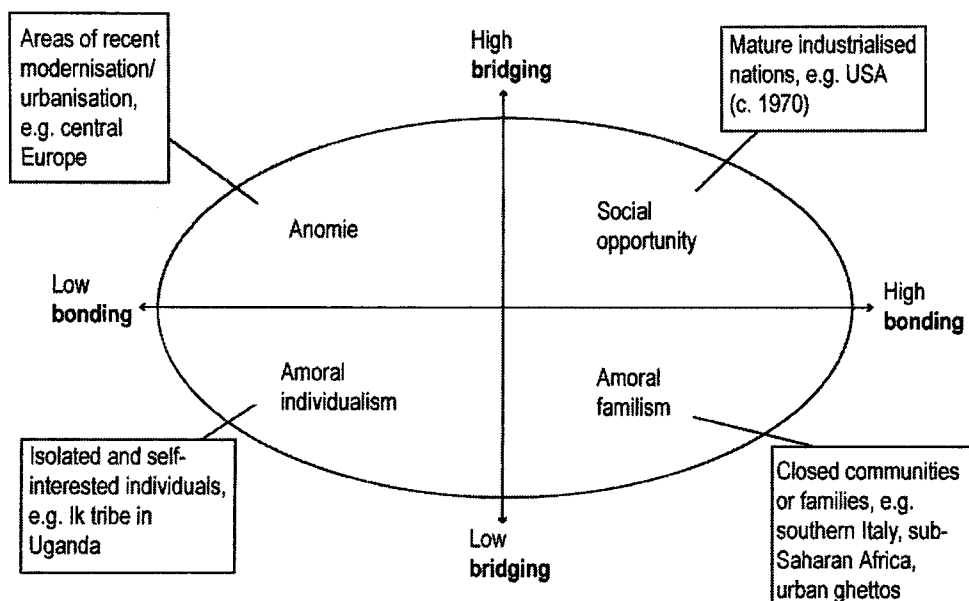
Areas of recent modernisation/ urbanisation, e.g. central Europe

High
**bridging**

Mature industrialised nations, e.g. USA (c. 1970)

Anomie

Social opportunity

Low
**bonding**

High
**bonding**

Amoral individualism

Amoral familism

Isolated and self-interested individuals, e.g. Ik tribe in Uganda

Low
**bridging**

Closed communities or families, e.g. southern Italy, sub-Saharan Africa, urban ghettos